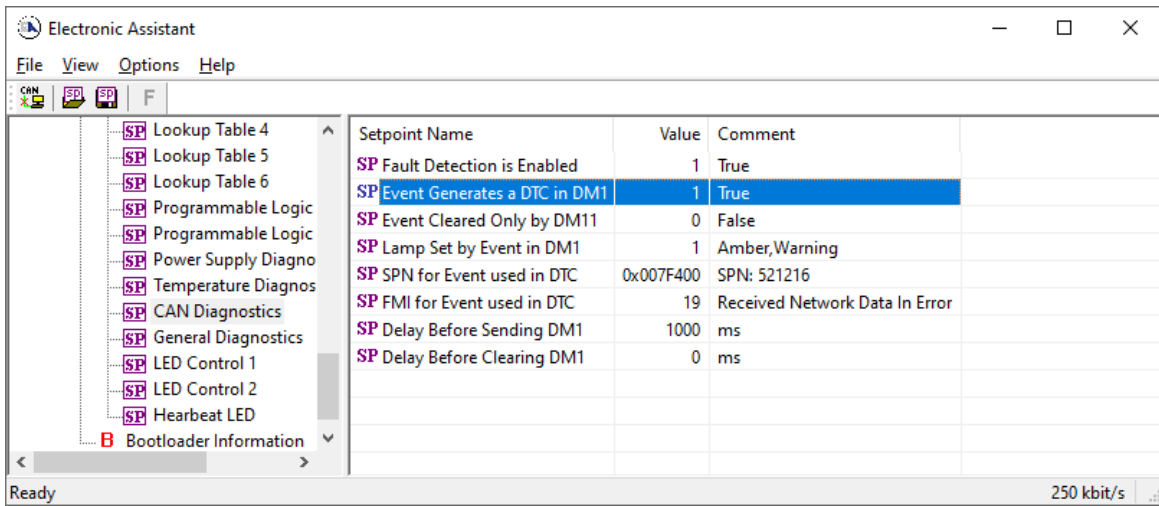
Electronic Assistant

File View Options Help

CAN SP SP F

SP Lookup Table 4
SP Lookup Table 5
SP Lookup Table 6
SP Programmable Logic
SP Programmable Logic
SP Power Supply Diagno
SP Temperature Diagnos
SP CAN Diagnostics
SP General Diagnostics
SP LED Control 1
SP LED Control 2
SP Hearbeat LED
B Bootloader Information

| Setpoint Name | Value | Comment |
|---|---|---|
| SP Fault Detection is Enabled | 1 | True |
| SP Event Generates a DTC in DM1 | 1 | True |
| SP Event Cleared Only by DM11 | 0 | False |
| SP Lamp Set by Event in DM1 | 1 | Amber,Warning |
| SP SPN for Event used in DTC | 0x007F400 | SPN: 521216 |
| SP FMI for Event used in DTC | 19 | Received Network Data In Error |
| SP Delay Before Sending DM1 | 1000 | ms |
| SP Delay Before Clearing DM1 | 0 | ms |

Ready
250 kbit/s